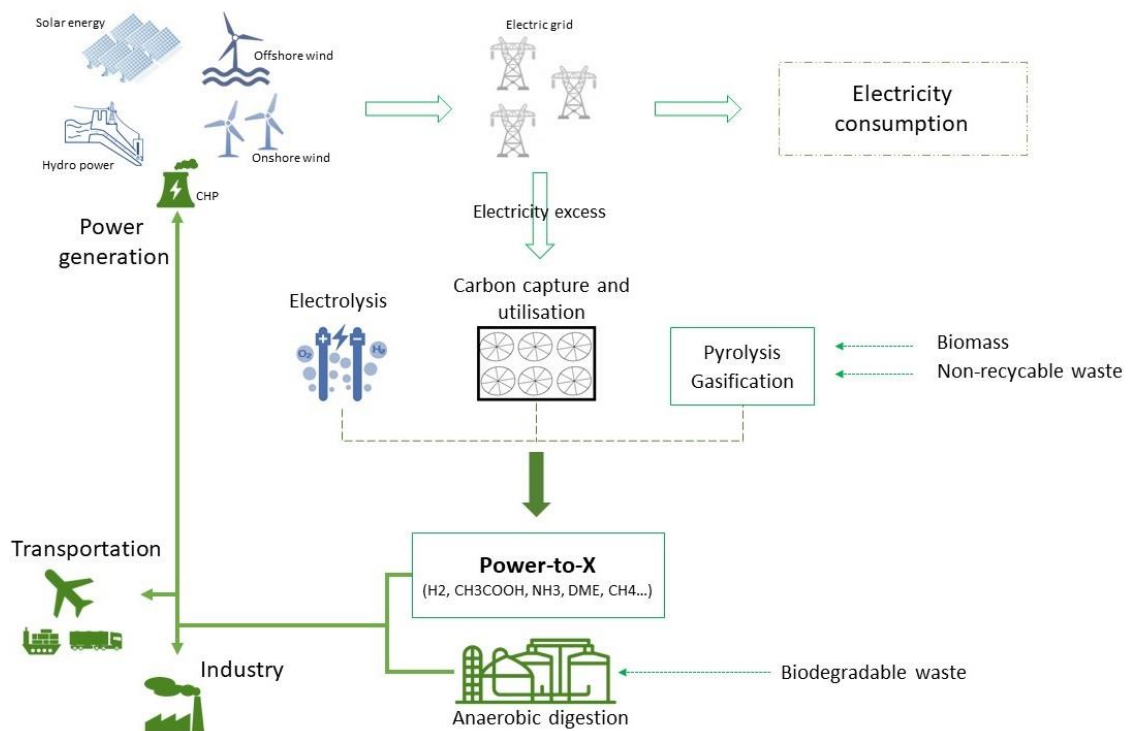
Solar energy

Offshore wind

Hydro power

Onshore wind

CHP

Power generation

Electric grid

Electricity consumption

Electricity excess

Electrolysis

$O_2$

$H_2$

Carbon capture and utilisation

Pyrolysis
Gasification

Biomass

Non-recycable waste

Transportation

Power-to-X
(H2, CH3COOH, NH3, DME, CH4...)

Industry

Anaerobic digestion

Biodegradable waste